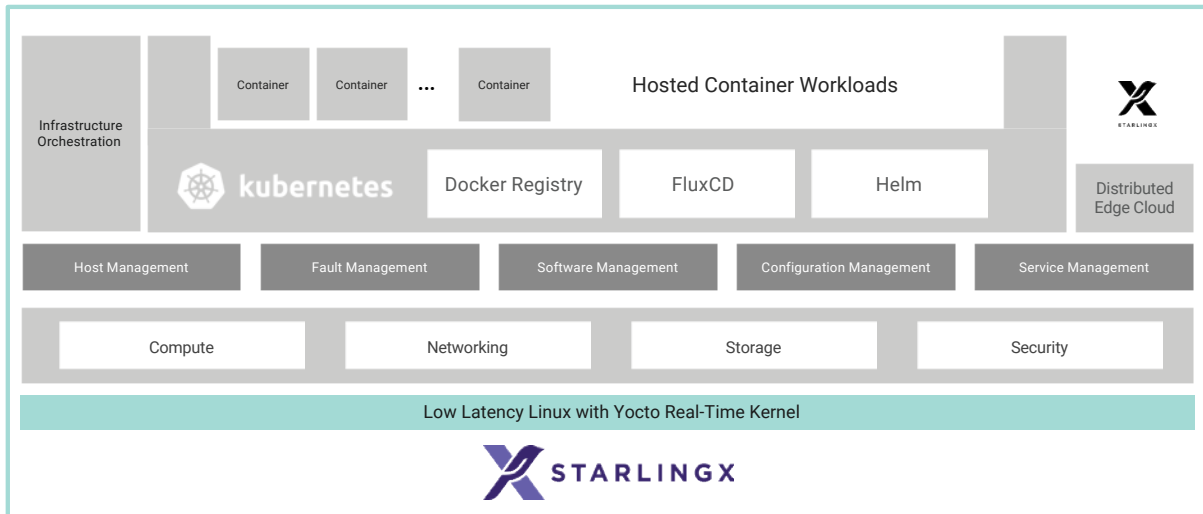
Infrastructure Orchestration

Container

Container

...

Container

Hosted Container Workloads

STARLINGX

kubernetes

Docker Registry

FluxCD

Helm

Distributed Edge Cloud

Host Management

Fault Management

Software Management

Configuration Management

Service Management

Compute

Networking

Storage

Security

Low Latency Linux with Yocto Real-Time Kernel

STARLINGX